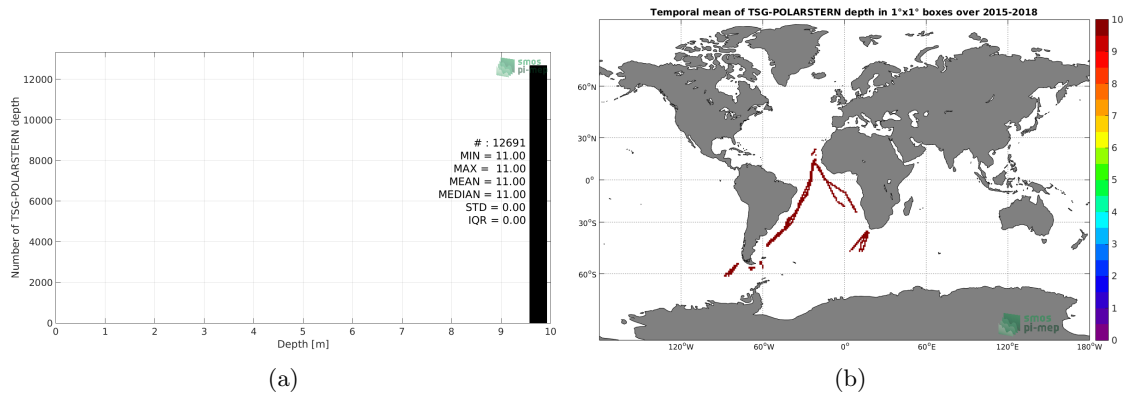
smos pi-mep

Number of TSG-POLARSTERN depth

12000
10000
8000
6000
4000
2000
0

# : 12691
MIN = 11.00
MAX = 11.00
MEAN = 11.00
MEDIAN = 11.00
STD = 0.00
IQR = 0.00

0 1 2 3 4 5 6 7 8 9 10
Depth [m]

(a)

Temporal mean of TSG-POLARSTERN depth in 1°x1° boxes over 2015-2018

60°N
30°N
0°
30°S
60°S

120°W 60°W 0° 60°E 120°E 180°W

smos pi-mep

10
9
8
7
6
5
4
3
2
1
0

(b)